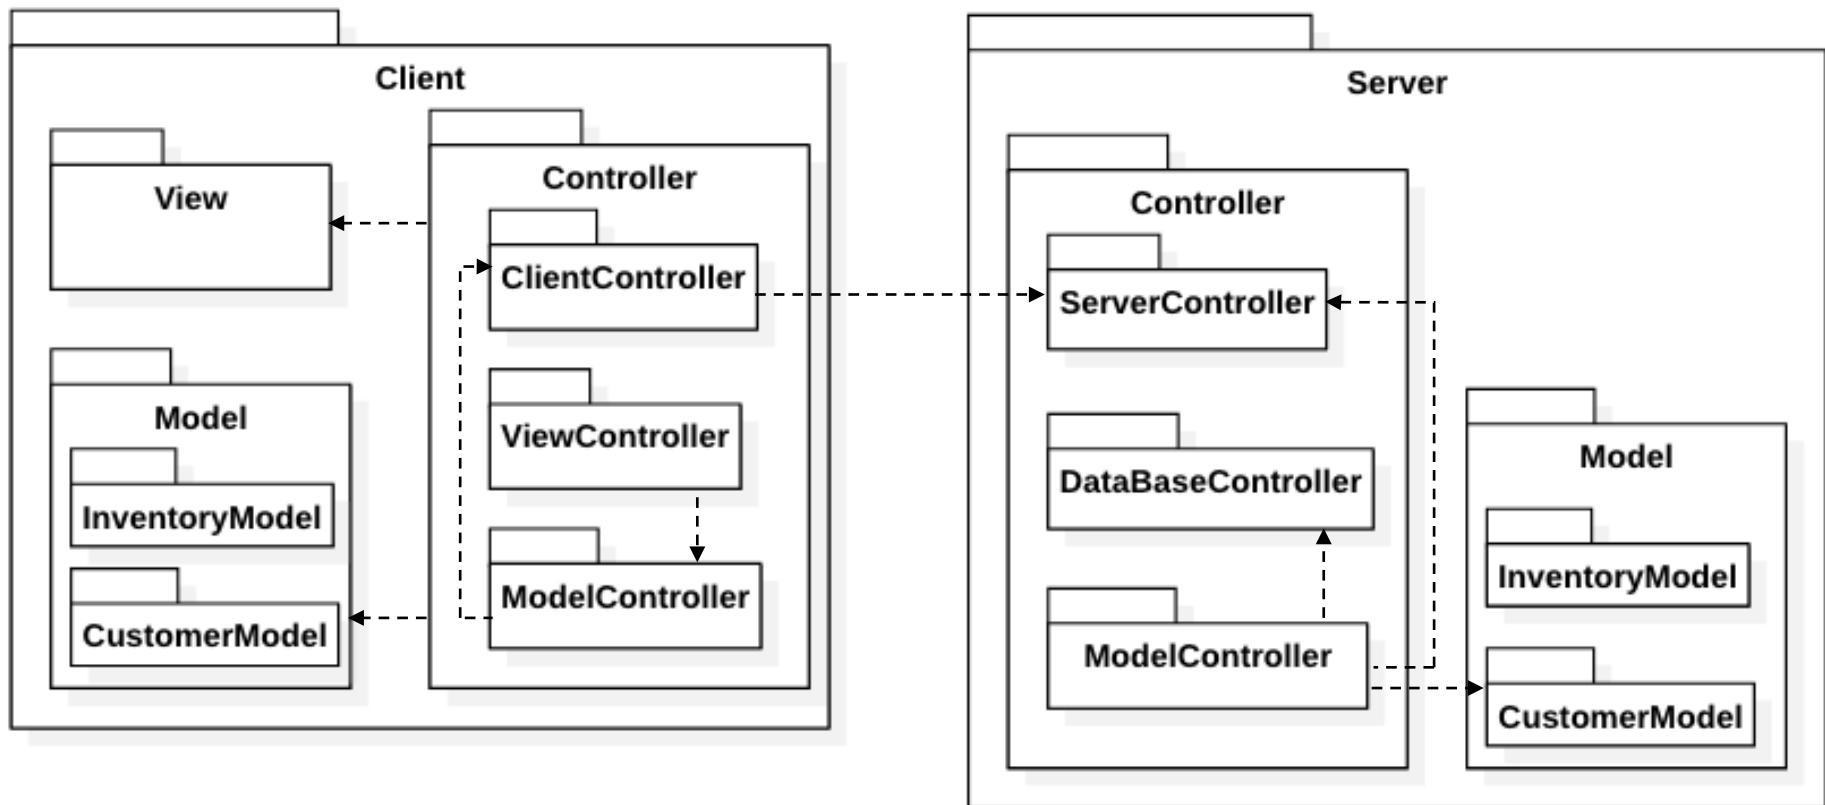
Client

View

Controller

ClientController

ViewController

ModelController

Model

InventoryModel

CustomerModel

Server

Controller

ServerController

DataBaseController

ModelController

Model

InventoryModel

CustomerModel